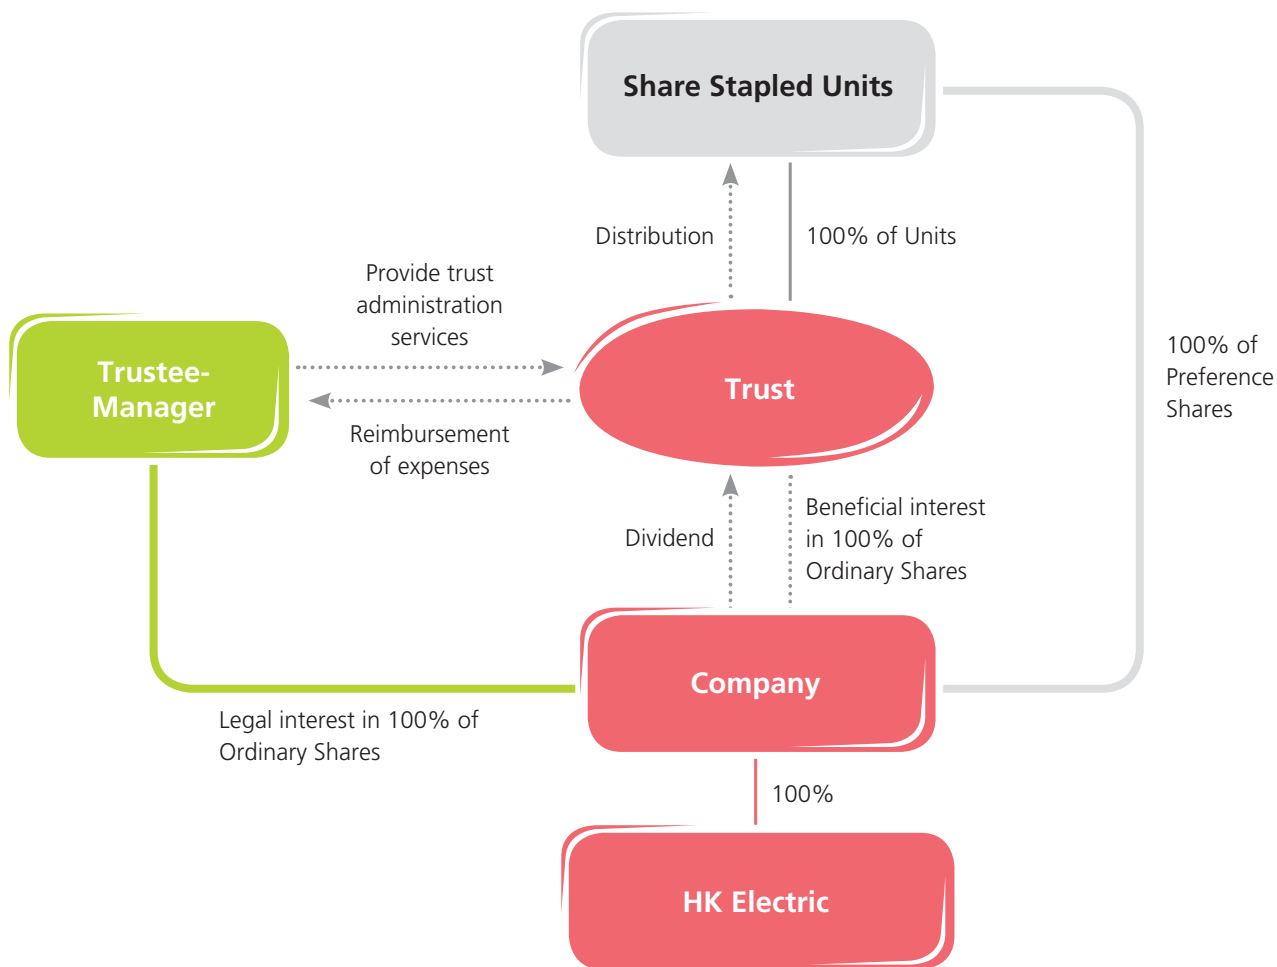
Share Stapled Units

Distribution

100% of Units

Provide trust administration services

Trustee-Manager

Trust

100% of Preference Shares

Reimbursement of expenses

Dividend

Beneficial interest in 100% of Ordinary Shares

Company

Legal interest in 100% of Ordinary Shares

100%

HK Electric